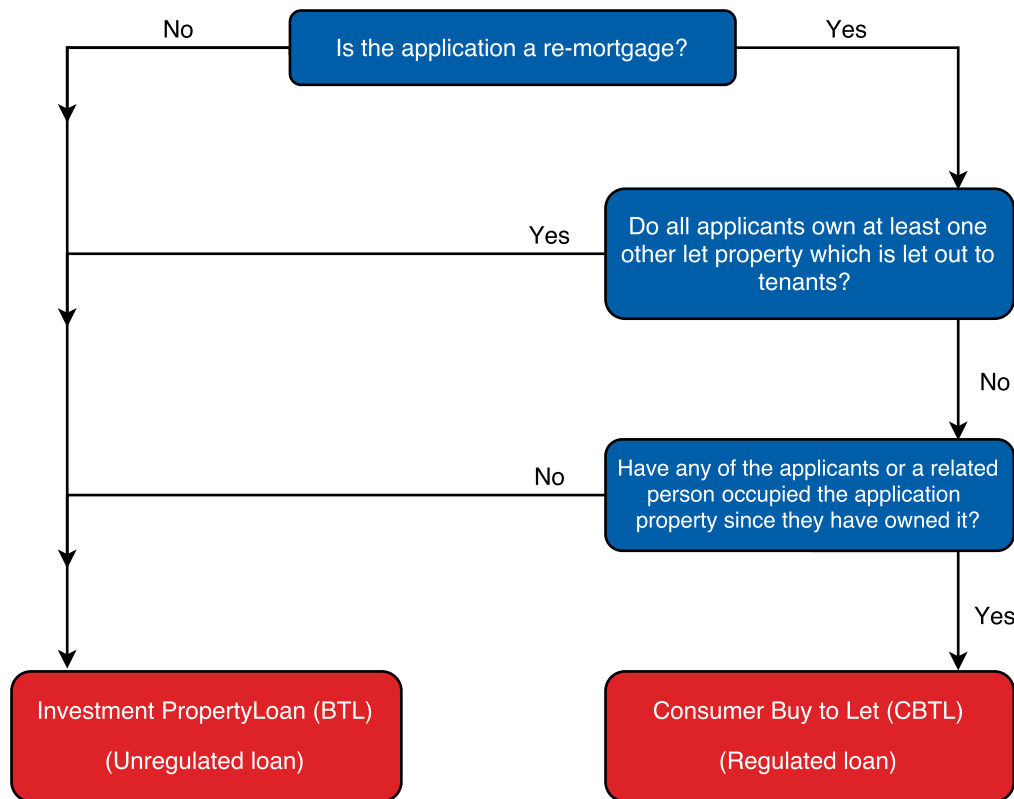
Is the application a re-mortgage?

No

Yes

Do all applicants own at least one other let property which is let out to tenants?

Yes

No

Have any of the applicants or a related person occupied the application property since they have owned it?

No

Yes

Investment PropertyLoan (BTL)

(Unregulated loan)

Consumer Buy to Let (CBTL)

(Regulated loan)